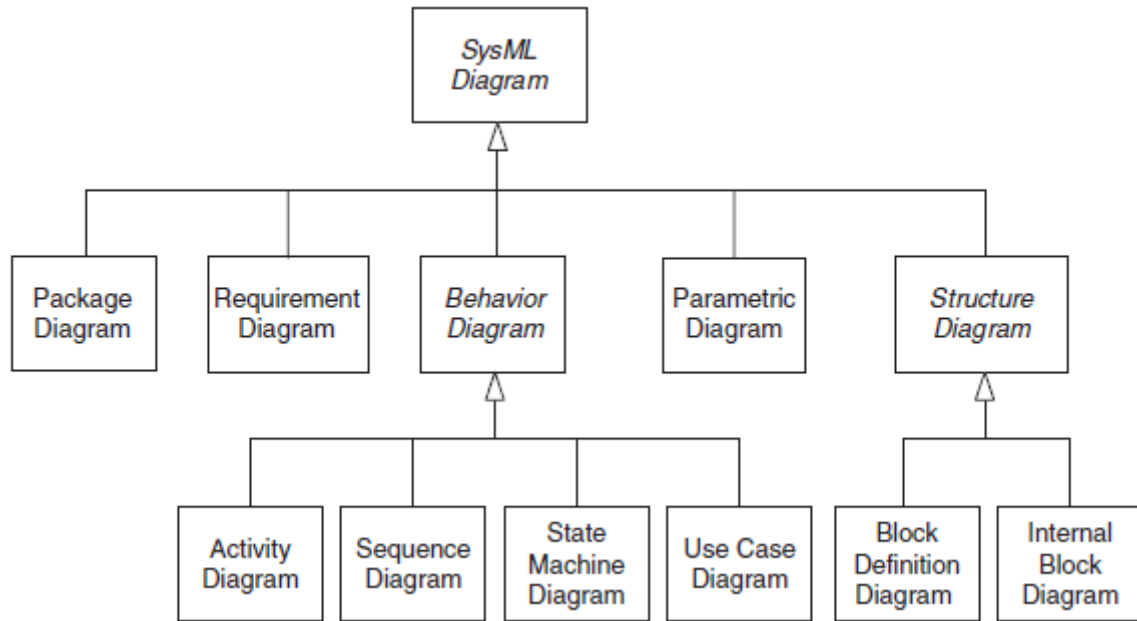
SysML Diagram

Package Diagram

Requirement Diagram

Behavior Diagram

Parametric Diagram

Structure Diagram

Activity Diagram

Sequence Diagram

State Machine Diagram

Use Case Diagram

Block Definition Diagram

Internal Block Diagram